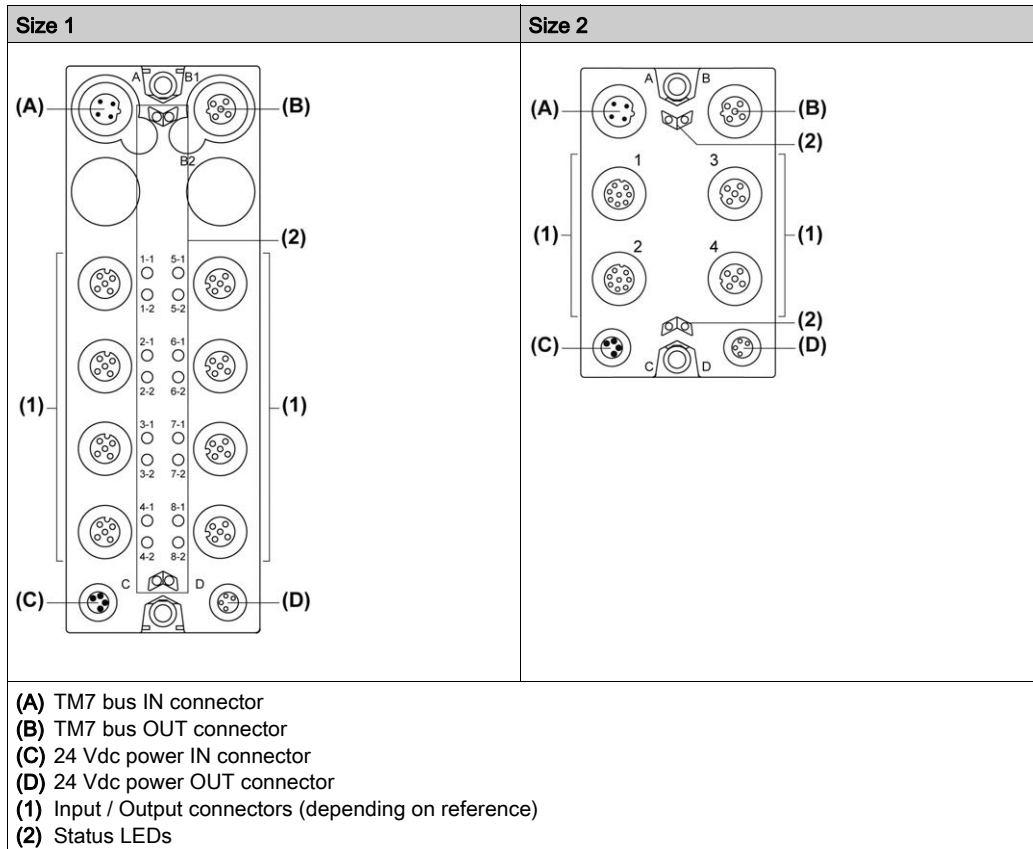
| Size 1 | Size 2 |
|---|---|
| A B1 (A) (B) B2 (2) 1-1 5-1 1-2 5-2 2-1 6-1 2-2 6-2 (1) (1) 3-1 7-1 3-2 7-2 4-1 8-1 4-2 8-2 C D (C) (D) | A B (A) (B) (2) 1 3 (1) (1) 2 4 (2) (C) (D) C D |

(A) TM7 bus IN connector
(B) TM7 bus OUT connector
(C) 24 Vdc power IN connector
(D) 24 Vdc power OUT connector
(1) Input / Output connectors (depending on reference)
(2) Status LEDs